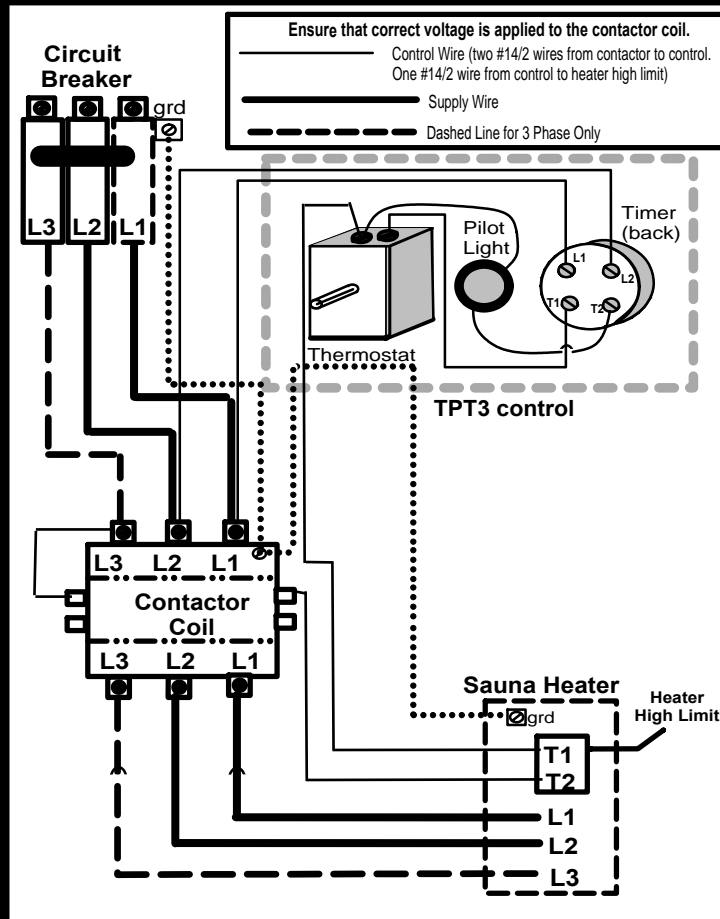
Ensure that correct voltage is applied to the contactor coil.

Control Wire (two #14/2 wires from contactor to control. One #14/2 wire from control to heater high limit)

Supply Wire

Dashed Line for 3 Phase Only

Circuit Breaker

grd

L3 L2 L1

Pilot Light

Timer (back)

L1 L2 T1 T2

Thermostat

TPT3 control

L3 L2 L1

Contactor Coil

L3 L2 L1

Sauna Heater

grd

Heater High Limit

T1

T2

L1

L2

L3